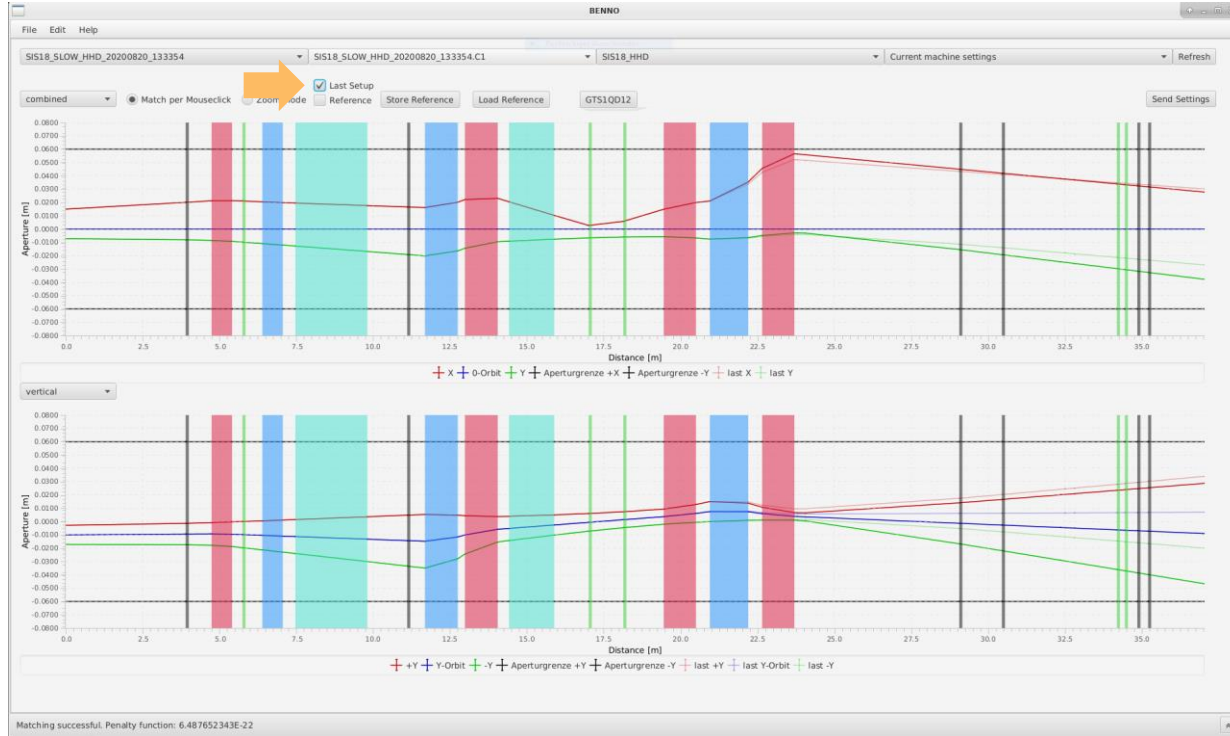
BENNO

File Edit Help

SIS18_SLOW_HHD_20200820_133354
SIS18_SLOW_HHD_20200820_133354.C1
SIS18_HHD
Current machine settings
Refresh

Last Setup

combined
Match per Mouseclick
Zoom Mode
Reference
Store Reference
Load Reference
GTS1QD12
Send Settings

0.0800
0.0700
0.0600
0.0500
0.0400
0.0300
0.0200
0.0100
0.0000
-0.0100
-0.0200
-0.0300
-0.0400
-0.0500
-0.0600
-0.0700
-0.0800

Aperture [m]

0.0 2.5 5.0 7.5 10.0 12.5 15.0 17.5 20.0 22.5 25.0 27.5 30.0 32.5 35.0
Distance [m]

X 0-Orbit Y Aperturgrenze +X Aperturgrenze -Y last X last Y

vertical

0.0800
0.0700
0.0600
0.0500
0.0400
0.0300
0.0200
0.0100
0.0000
-0.0100
-0.0200
-0.0300
-0.0400
-0.0500
-0.0600
-0.0700
-0.0800

Aperture [m]

0.0 2.5 5.0 7.5 10.0 12.5 15.0 17.5 20.0 22.5 25.0 27.5 30.0 32.5 35.0
Distance [m]

+Y Y-Orbit -Y Aperturgrenze +Y Aperturgrenze -Y last +Y last Y-Orbit last -Y

Matching successful. Penalty function: 6.487652343E-22